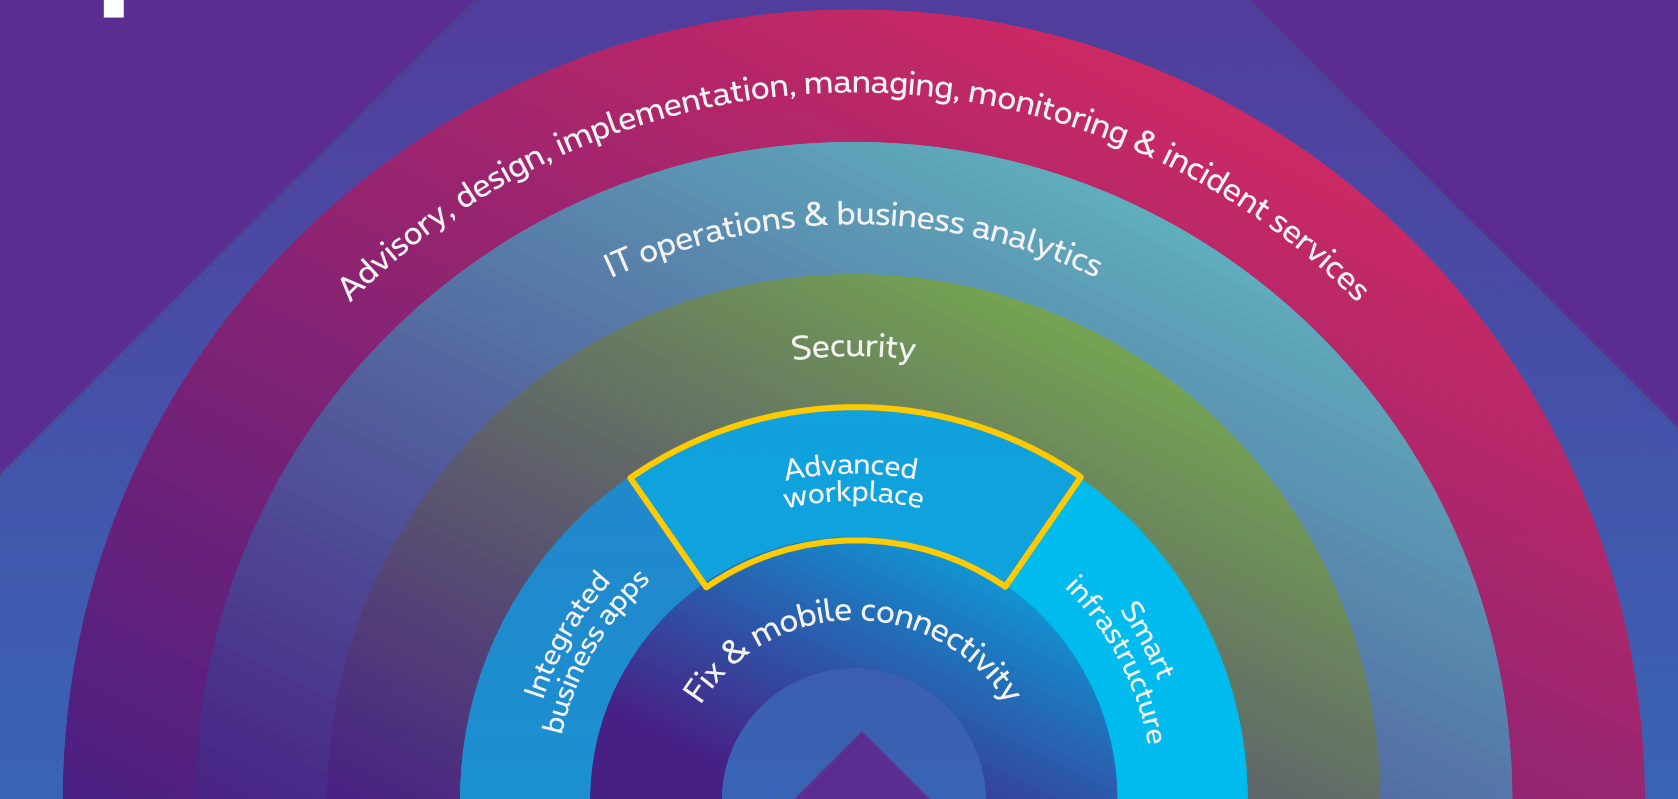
Advisory, design, implementation, managing, monitoring & incident services

IT operations & business analytics

Security

Advanced workplace

Integrated business apps

Smart infrastructure

Fix & mobile connectivity